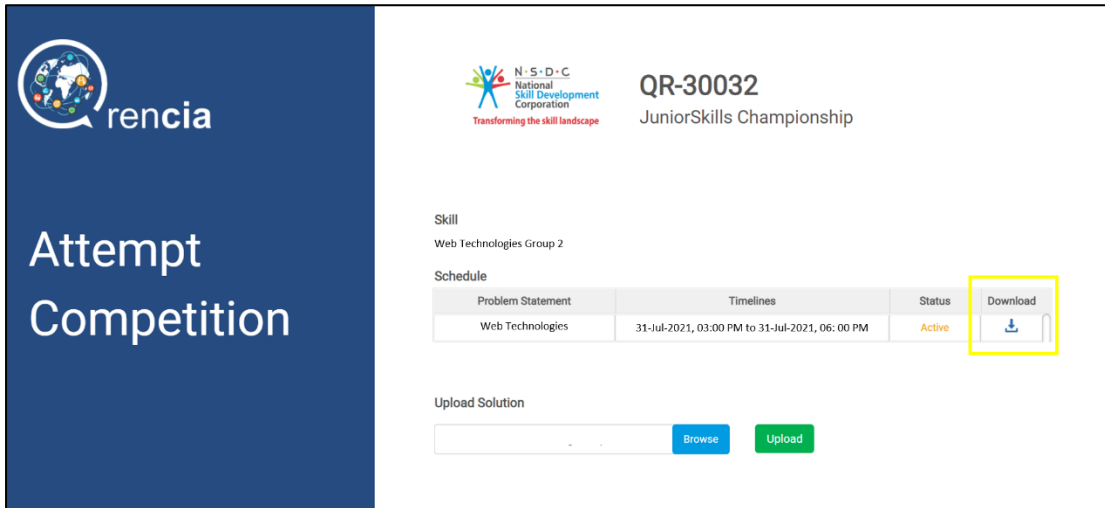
rencia

Attempt Competition

N·S·D·C
National Skill Development Corporation
Transforming the skill landscape

QR-30032
JuniorSkills Championship

Skill
Web Technologies Group 2

Schedule

| Problem Statement | Timelines | Status | Download |
|---|---|---|---|
| Web Technologies | 31-Jul-2021, 03:00 PM to 31-Jul-2021, 06: 00 PM | Active | |

Upload Solution

Browse
Upload